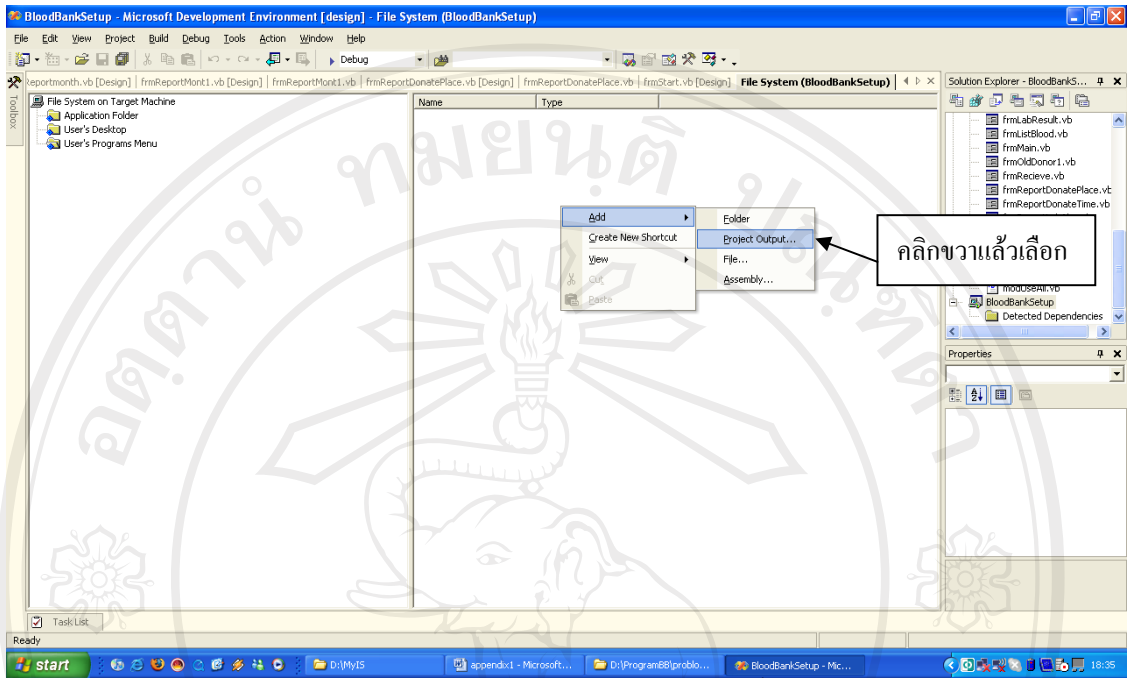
BloodBankSetup - Microsoft Development Environment [design] - File System (BloodBankSetup)

File Edit View Project Build Debug Tools Action Window Help

Debug

Toolbox

eportmonth.vb [Design] | frmReportMont1.vb [Design] | frmReportMont1.vb | frmReportDonatePlace.vb [Design] | frmReportDonatePlace.vb | frmStart.vb [Design] | File System (BloodBankSetup)

File System on Target Machine
Application Folder
User's Desktop
User's Programs Menu

| Name | Type |
|---|---|

Add
Create New Shortcut
View
Cut
Paste

Folder
Project Output...
File...
Assembly...

คลิกขวาแล้วเลือก

Solution Explorer - BloodBankS...

frmLabResult.vb
frmListBlood.vb
frmMain.vb
frmOldDonor1.vb
frmRecieve.vb
frmReportDonatePlace.vb
frmReportDonateTime.vb
modUseAll.vb
BloodBankSetup
Detected Dependencies

Properties

Task List

Ready

start
D:\MyIS
appendix1 - Microsoft...
D:\ProgramBB\problo...
BloodBankSetup - Mic...
18:35